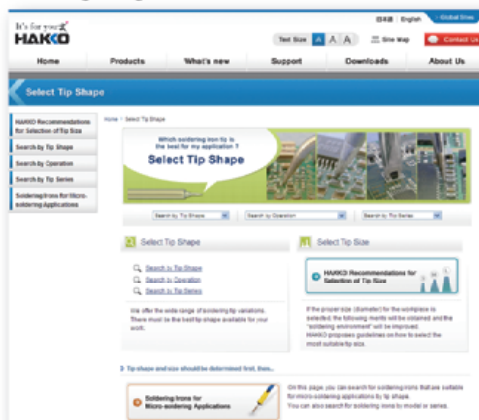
It's for you HAKKO

日本語 | English | Global Sites

Text Size A A A | Site Map | Contact Us

Home | Products | What's new | Support | Downloads | About Us

Select Tip Shape

HAKKO Recommendations for Selection of Tip Size

Search by Tip Shape

Search by Operation

Search by Tip Series

Soldering Irons for Micro-soldering Applications

Home > Select Tip Shape

Which soldering iron tip is the best for my application ?

Select Tip Shape

Search by Tip Shape | Search by Operation | Search by Tip Series

1 Select Tip Shape

Search by Tip Shape

Search by Operation

Search by Tip Series

We offer the wide range of soldering tip variations. There must be the best tip shape available for your work.

2 Select Tip Size

HAKKO Recommendations for Selection of Tip Size

If the proper size (diameter) for the workpiece is selected, the following merits will be obtained and the "soldering environment" will be improved. HAKKO proposes guidelines on how to select the most suitable tip size.

Tip shape and size should be determined first, then...

Soldering Irons for Micro-soldering Applications

On this page, you can search for soldering irons that are suitable for micro-soldering applications by tip shape. You can also search for soldering irons by model or series.